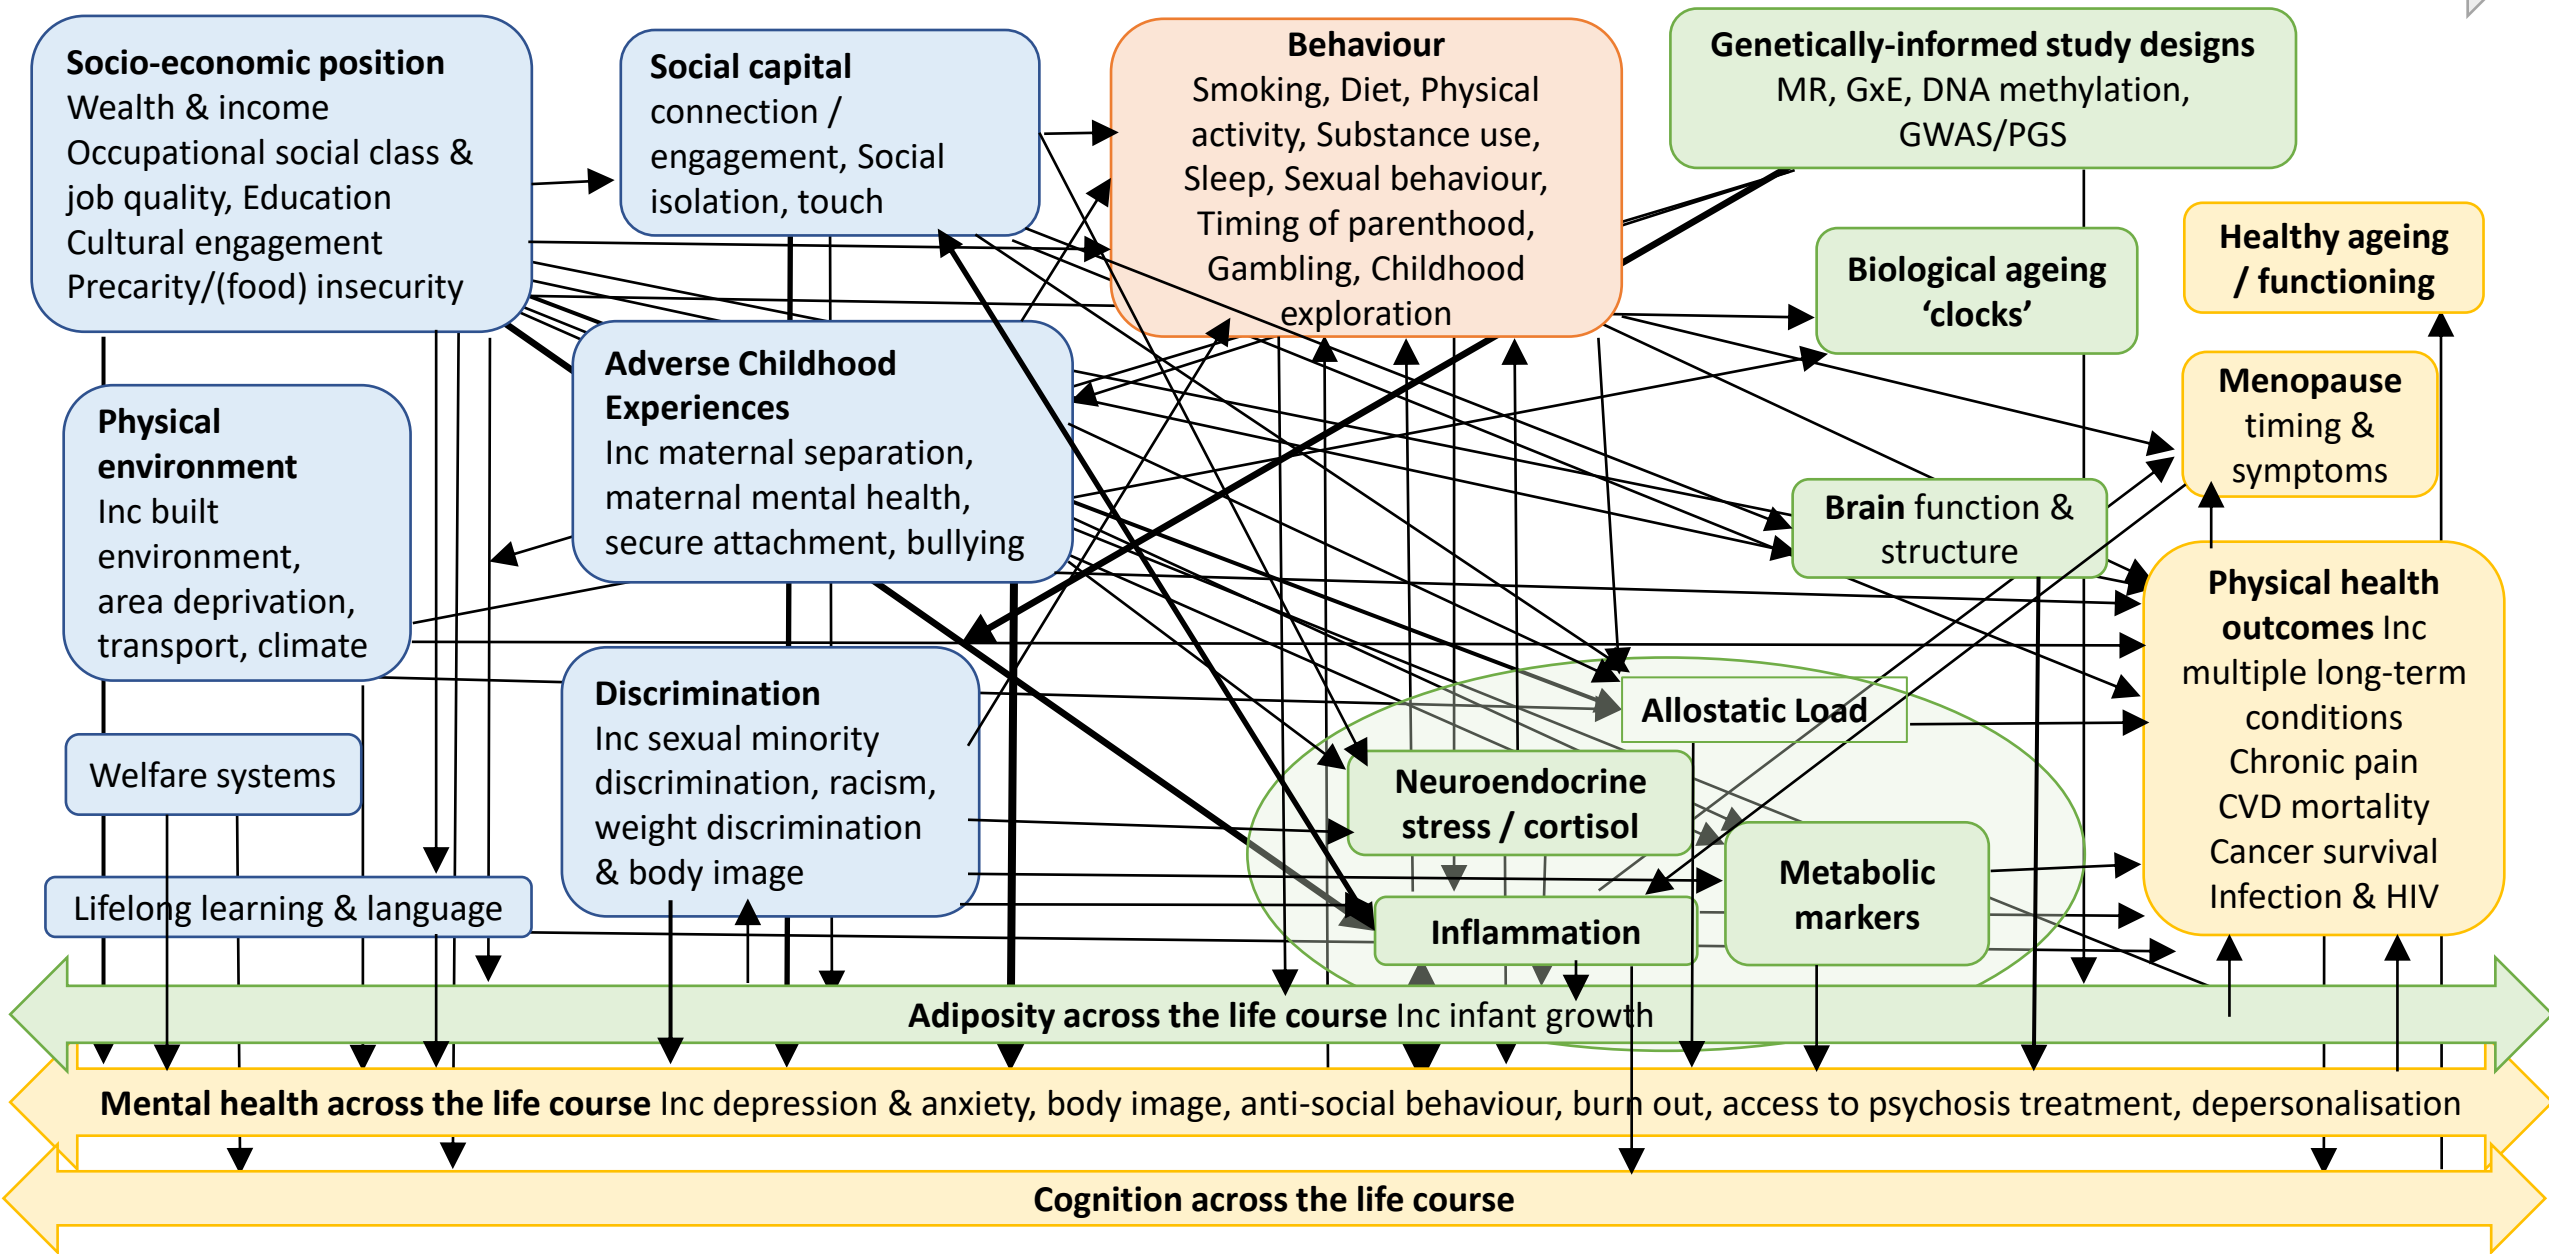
Socio-economic position
Wealth & income
Occupational social class & job quality, Education
Cultural engagement
Precarity/(food) insecurity

Social capital
connection / engagement, Social isolation, touch

Behaviour
Smoking, Diet, Physical activity, Substance use, Sleep, Sexual behaviour, Timing of parenthood, Gambling, Childhood exploration

Genetically-informed study designs
MR, GxE, DNA methylation, GWAS/PGS

Healthy ageing / functioning

Biological ageing 'clocks'

Menopause timing & symptoms

Physical environment
Inc built environment, area deprivation, transport, climate

Adverse Childhood Experiences
Inc maternal separation, maternal mental health, secure attachment, bullying

Brain function & structure

Physical health outcomes Inc multiple long-term conditions
Chronic pain
CVD mortality
Cancer survival
Infection & HIV

Welfare systems

Discrimination
Inc sexual minority discrimination, racism, weight discrimination & body image

Allostatic Load

Neuroendocrine stress / cortisol

Metabolic markers

Inflammation

Lifelong learning & language

Adiposity across the life course Inc infant growth

Mental health across the life course Inc depression & anxiety, body image, anti-social behaviour, burn out, access to psychosis treatment, depersonalisation

Cognition across the life course